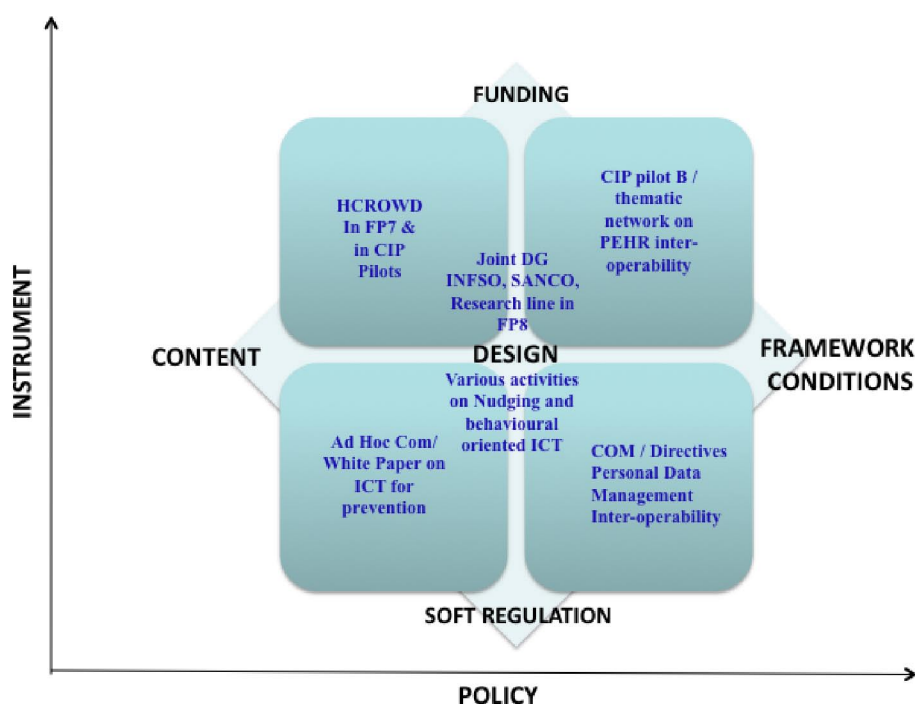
INSTRUMENT

FUNDING

HCROWD In FP7 & in CIP Pilots

CIP pilot B / thematic network on PEHR interoperability

Joint DG INFSO, SANCO, Research line in FP8

CONTENT

DESIGN

FRAMEWORK CONDITIONS

Various activities on Nudging and behavioural oriented ICT

Ad Hoc Com/ White Paper on ICT for prevention

COM / Directives Personal Data Management Inter-operability

SOFT REGULATION

POLICY